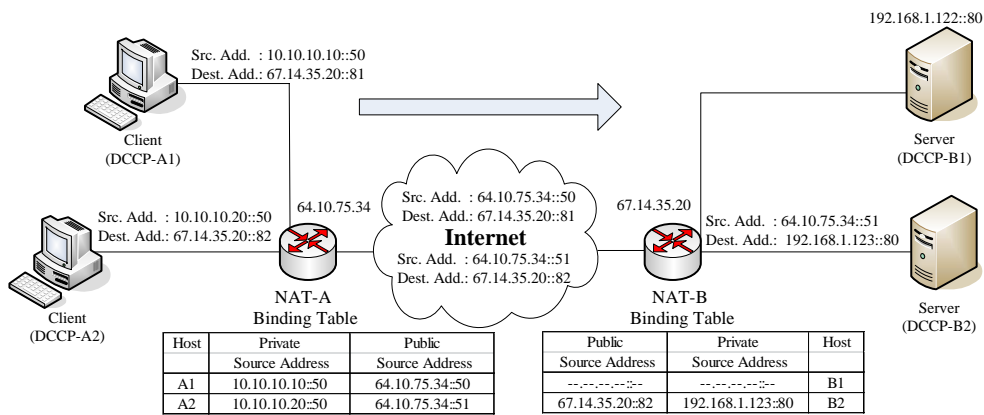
192.168.1.122::80

Src. Add. : 10.10.10.10::50
Dest. Add.: 67.14.35.20::81

Client
(DCCP-A1)

Server
(DCCP-B1)

Src. Add. : 10.10.10.20::50
Dest. Add.: 67.14.35.20::82

64.10.75.34

Src. Add. : 64.10.75.34::50
Dest. Add.: 67.14.35.20::81

Internet

Src. Add. : 64.10.75.34::51
Dest. Add.: 67.14.35.20::82

67.14.35.20

Src. Add. : 64.10.75.34::51
Dest. Add.: 192.168.1.123::80

Client
(DCCP-A2)

NAT-A
Binding Table

NAT-B
Binding Table

Server
(DCCP-B2)

| Host | Private Source Address | Public Source Address |
|---|---|---|
| A1 | 10.10.10.10::50 | 64.10.75.34::50 |
| A2 | 10.10.10.20::50 | 64.10.75.34::51 |

| Public Source Address | Private Source Address | Host |
|---|---|---|
| --.--.--.--::-- | --.--.--.--::-- | B1 |
| 67.14.35.20::82 | 192.168.1.123::80 | B2 |